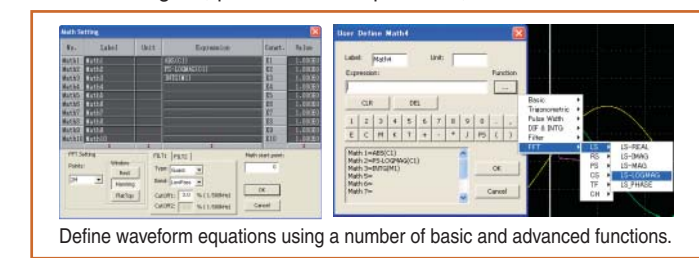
Math Setting

| No. | Label | Unit | Expression | Const. | Value |
|---|---|---|---|---|---|
| Math1 | Math1 | | ABS(C1) | K1 | 1.0000 |
| Math2 | Math2 | | PS-LOGMAG(C1) | K2 | 1.0000 |
| Math3 | Math3 | | INTG(M1) | K3 | 1.0000 |
| Math4 | Math4 | | | K4 | 1.0000 |
| Math5 | Math5 | | | K5 | 1.0000 |
| Math6 | Math6 | | | K6 | 1.0000 |
| Math7 | Math7 | | | K7 | 1.0000 |
| Math8 | Math8 | | | K8 | 1.0000 |
| Math9 | Math9 | | | K9 | 1.0000 |
| Math10 | Math10 | | | K10 | 1.0000 |

FFT Setting
Points
2K
Window
Rect
Hanning
FlatTop
FILT1 FILT2
Type Butter
Band LowPass
CutOff1 % (1.500kHz)
CutOff2 % (1.500kHz)
Math start point
0
OK
Cancel

User Define Math4
Label: Math4 Unit:
Expression:
Function
...
CLR DEL
1 2 3 4 5 6 7 8 9 0 . ,
E C M K T + - * / PS ( )
Math 1=ABS(C1)
Math 2=PS-LOGMAG(C1)
Math 3=INTG(M1)
Math 5=
Math 6=
Math 7=
OK
Cancel

Basic
Trigonometric
Pulse Width
DIF & INTG
Filter
FFT
LS
RS
PS
CS
TF
CH
LS-REAL
LS-IMAG
LS-MAG
LS-LOGMAG
LS_PHASE

Define waveform equations using a number of basic and advanced functions.